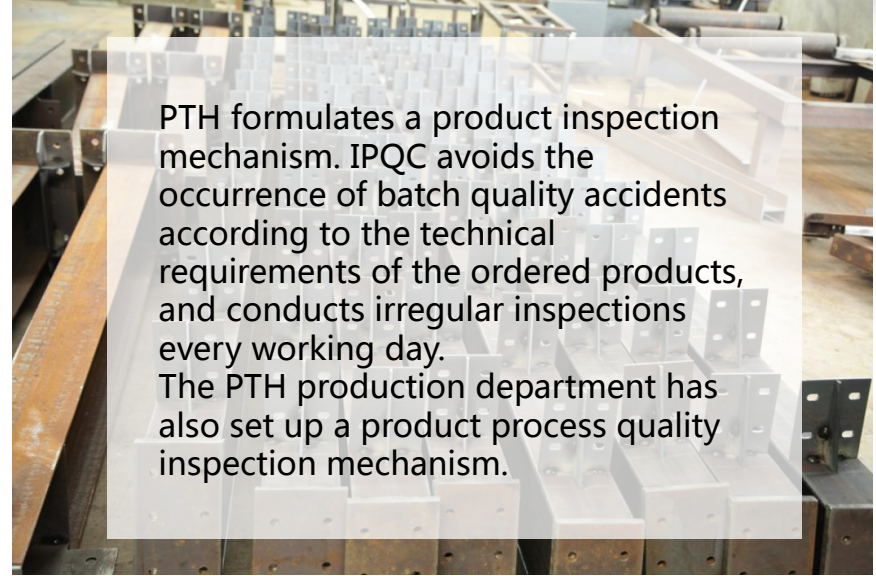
PTH formulates a product inspection mechanism. IPQC avoids the occurrence of batch quality accidents according to the technical requirements of the ordered products, and conducts irregular inspections every working day.
The PTH production department has also set up a product process quality inspection mechanism.